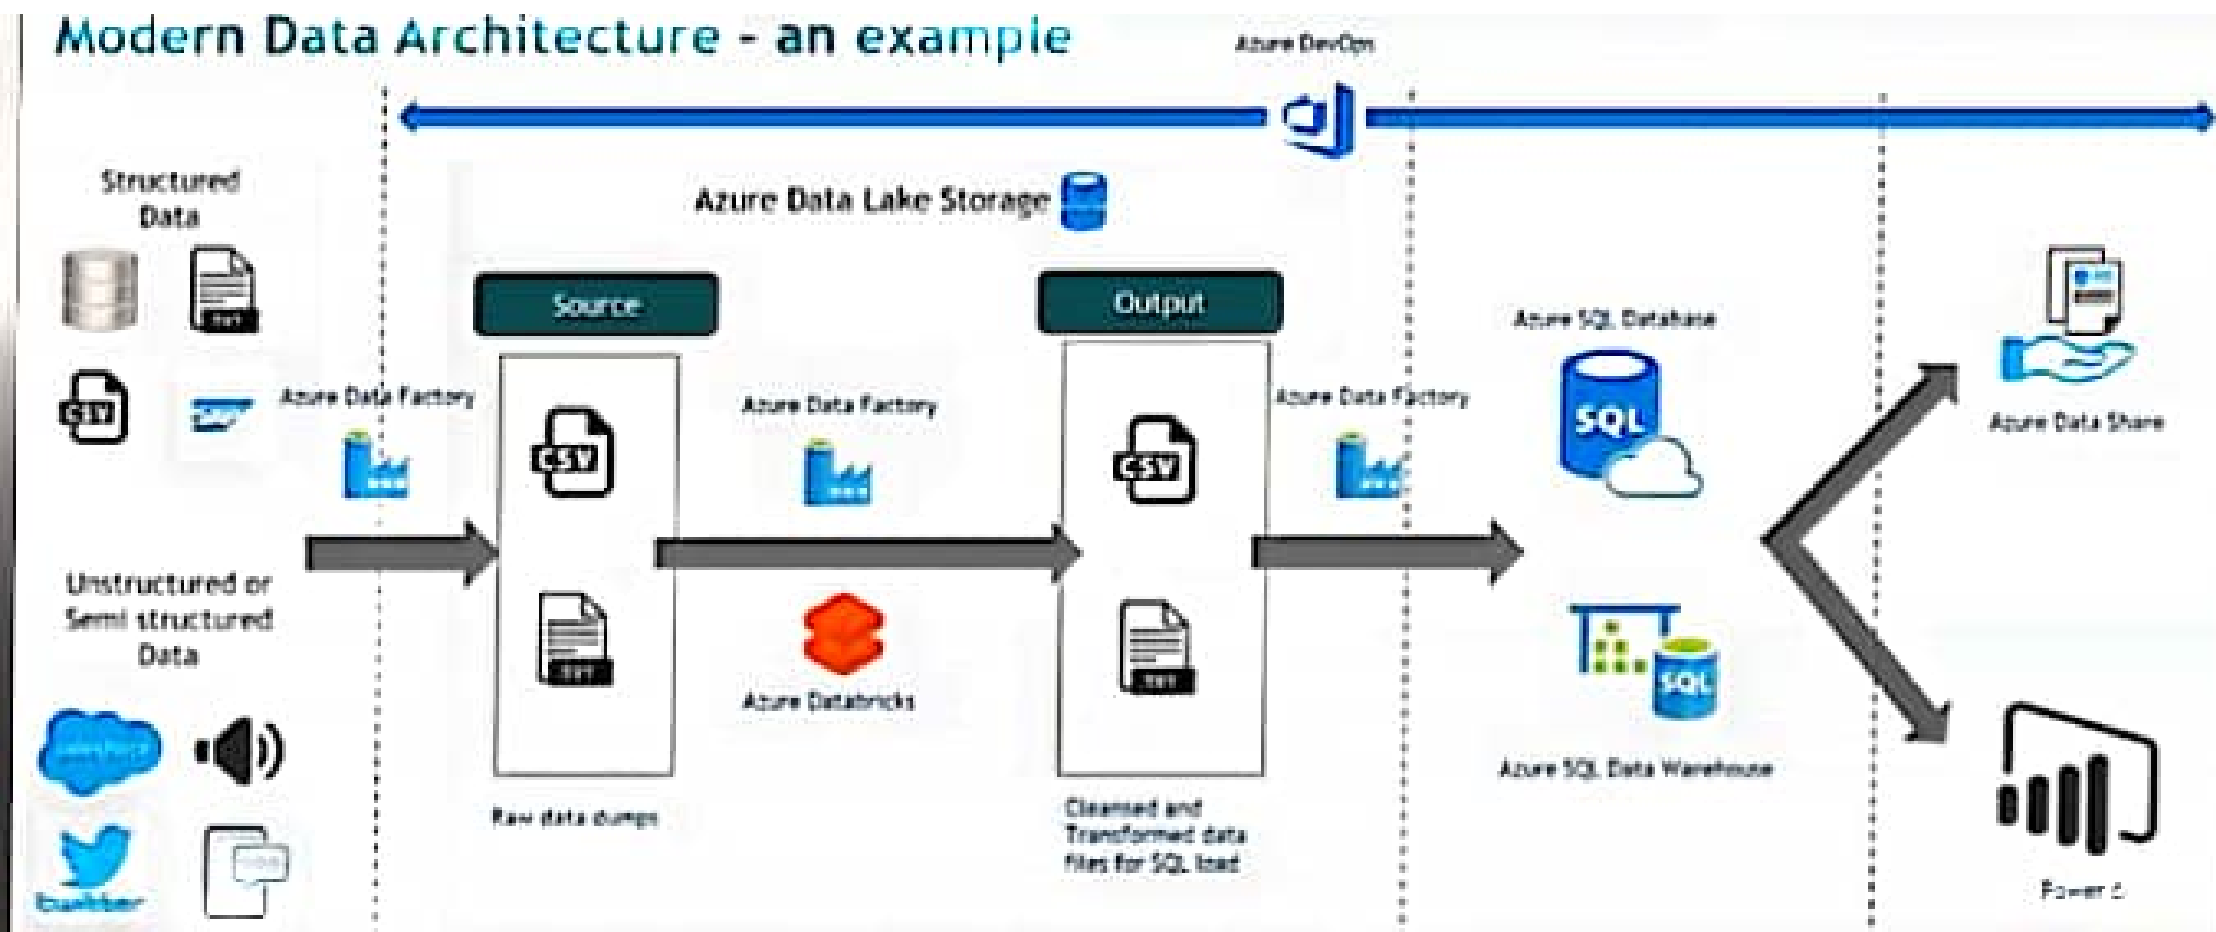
Modern Data Architecture - an example

Azure DevOps

Structured Data

CSV

TXT

SAP

Azure Data Factory

Azure Data Lake Storage

Source

CSV

TXT

Raw data dumps

Azure Data Factory

Azure Databricks

Output

CSV

TXT

Cleansed and Transformed data files for SQL load

Azure Data Factory

Azure SQL Database

SQL

SQL

Azure SQL Data Warehouse

Azure Data Share

Power BI

Unstructured or Semi structured Data

salesforce

twitter